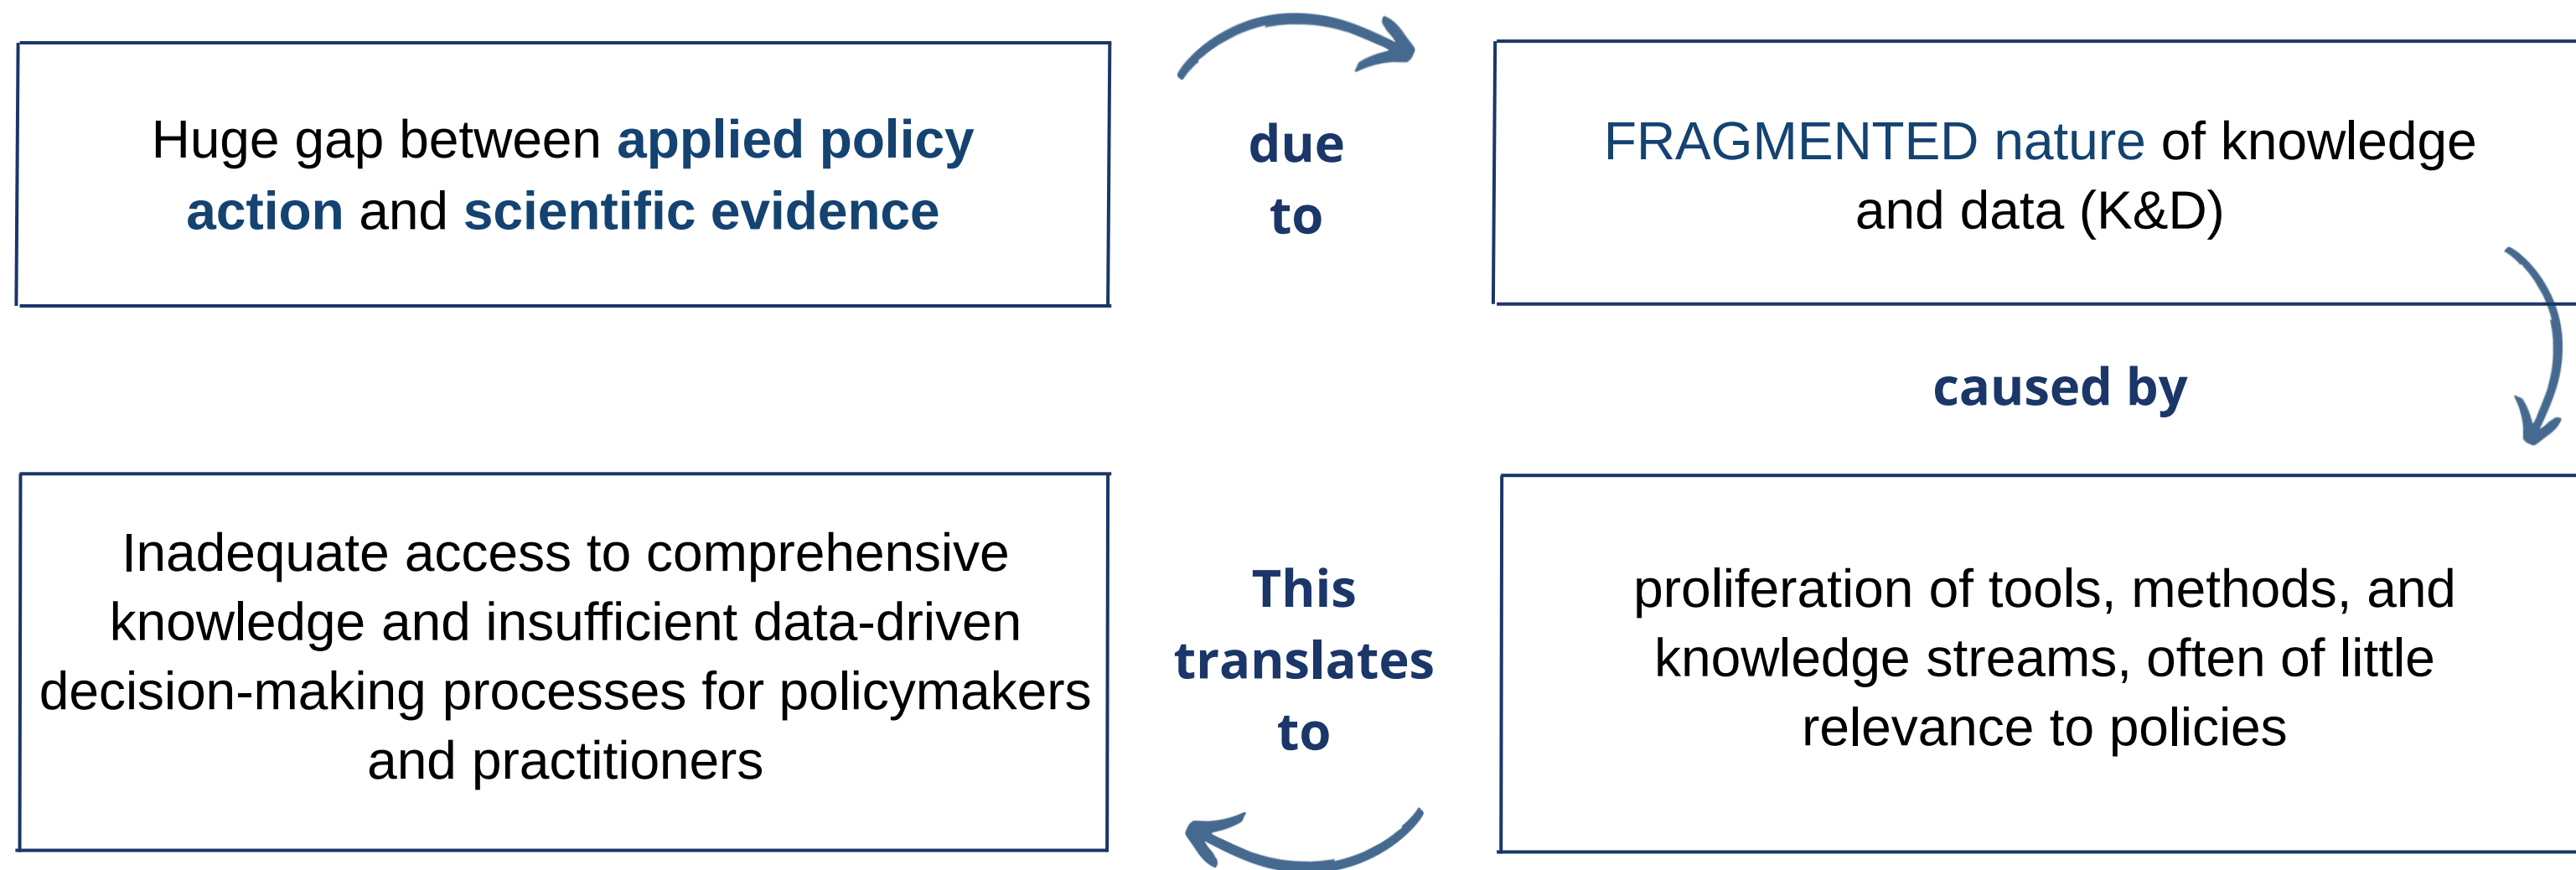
Huge gap between applied policy action and scientific evidence

due to

FRAGMENTED nature of knowledge and data (K&D)

caused by

proliferation of tools, methods, and knowledge streams, often of little relevance to policies

This translates to

Inadequate access to comprehensive knowledge and insufficient data-driven decision-making processes for policymakers and practitioners